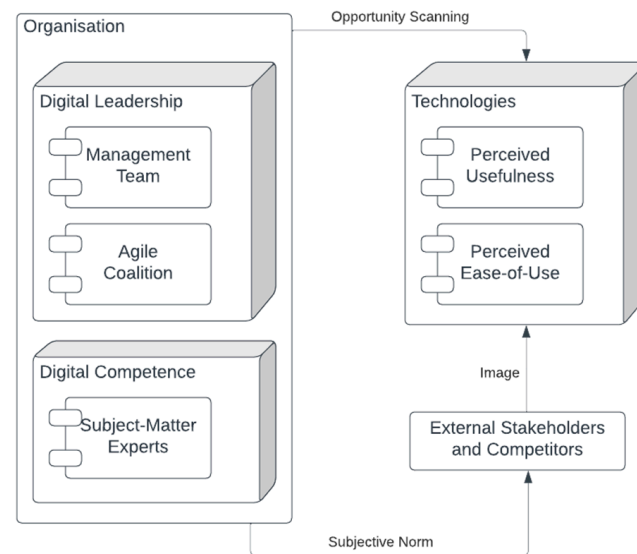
Organisation

Opportunity Scanning

Digital Leadership

Management Team

Agile Coalition

Digital Competence

Subject-Matter Experts

Technologies

Perceived Usefulness

Perceived Ease-of-Use

Image

External Stakeholders and Competitors

Subjective Norm